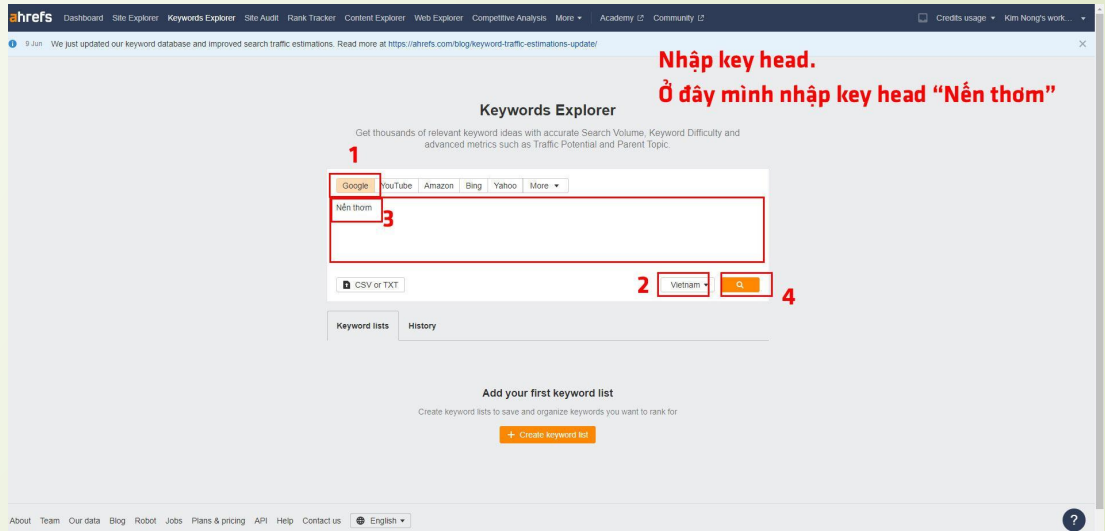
ahrefs Dashboard Site Explorer Keywords Explorer Site Audit Rank Tracker Content Explorer Web Explorer Competitive Analysis More ▾ Academy Community

Credits usage ▾ Kim Nong's work... ▾

9 Jun We just updated our keyword database and improved search traffic estimations. Read more at https://ahrefs.com/blog/keyword-traffic-estimations-update/

Nhập key head.
Ở đây mình nhập key head "Nến thơm"

Keywords Explorer

Get thousands of relevant keyword ideas with accurate Search Volume, Keyword Difficulty and advanced metrics such as Traffic Potential and Parent Topic.

1

Google YouTube Amazon Bing Yahoo More ▾

Nến thơm 3

CSV or TXT

2 Vietnam ▾ 4

Keyword lists History

Add your first keyword list

Create keyword lists to save and organize keywords you want to rank for

+ Create keyword list

About Team Our data Blog Robot Jobs Plans & pricing API Help Contact us English ▾

?